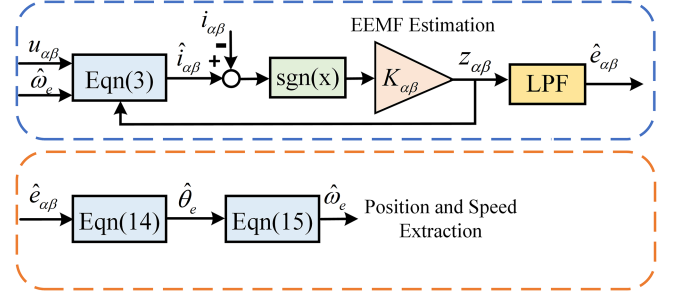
EEMF Estimation

$u_{\alpha\beta}$

$\hat{\omega}_e$

Eqn(3)

$\hat{i}_{\alpha\beta}$

$i_{\alpha\beta}$

-

+

sgn(x)

$K_{\alpha\beta}$

$z_{\alpha\beta}$

LPF

$\hat{e}_{\alpha\beta}$

$\hat{e}_{\alpha\beta}$

Eqn(14)

$\hat{\theta}_e$

Eqn(15)

$\hat{\omega}_e$

Position and Speed Extraction